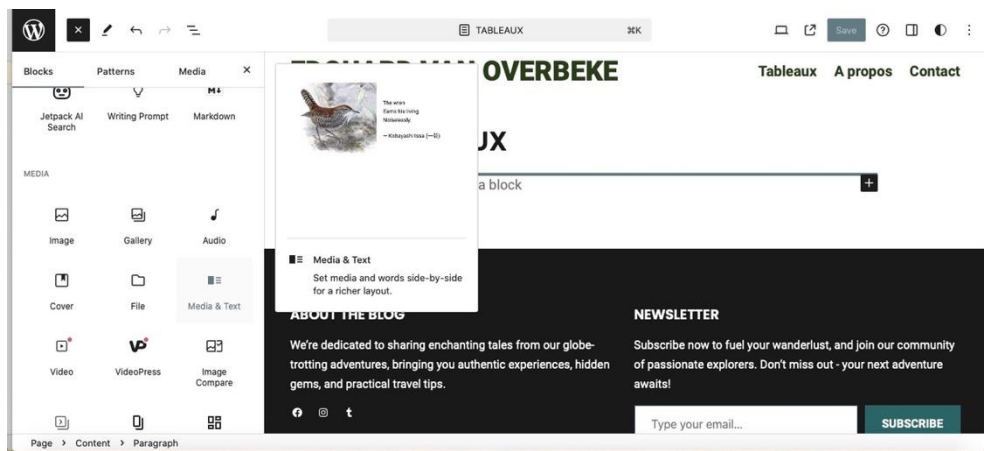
TABLEAUX ⌘K

Save

Blocks Patterns Media

Jetpack AI Search

Writing Prompt

Markdown

MEDIA

Image

Gallery

Audio

Cover

File

Media & Text

Video

VideoPress

Image Compare

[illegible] OVERBEKE

Tableaux A propos Contact

The wren
Earns his living
Noiselessly.
— Kobayashi Issa (一茶)

Media & Text

Set media and words side-by-side for a richer layout.

UX

a block

ABOUT THE BLOG

We're dedicated to sharing enchanting tales from our globe-trotting adventures, bringing you authentic experiences, hidden gems, and practical travel tips.

NEWSLETTER

Subscribe now to fuel your wanderlust, and join our community of passionate explorers. Don't miss out - your next adventure awaits!

Type your email...

SUBSCRIBE

Page › Content › Paragraph